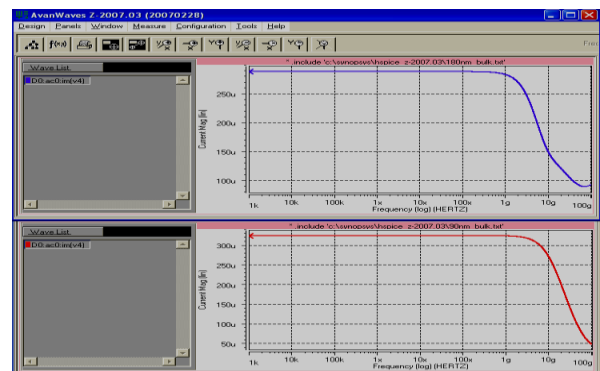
AvanWaves Z-2007.03 (20070228)
Design Panels Window Measure Configuration Tools Help
Wave List
D0:ac0:im(v4)
*.include 'c:\synopsys\hspice_z-2007.03\180nm_bulk.txt'
250u
200u
150u
100u
Current Mag (lin)
1k 10k 100k 1x 10x 100x 1g 10g 100g
Frequency (log) (HERTZ)
Wave List
D0:ac0:im(v4)
*.include 'c:\synopsys\hspice_z-2007.03\90nm_bulk.txt'
300u
250u
200u
150u
100u
50u
Current Mag (lin)
1k 10k 100k 1x 10x 100x 1g 10g 100g
Frequency (log) (HERTZ)